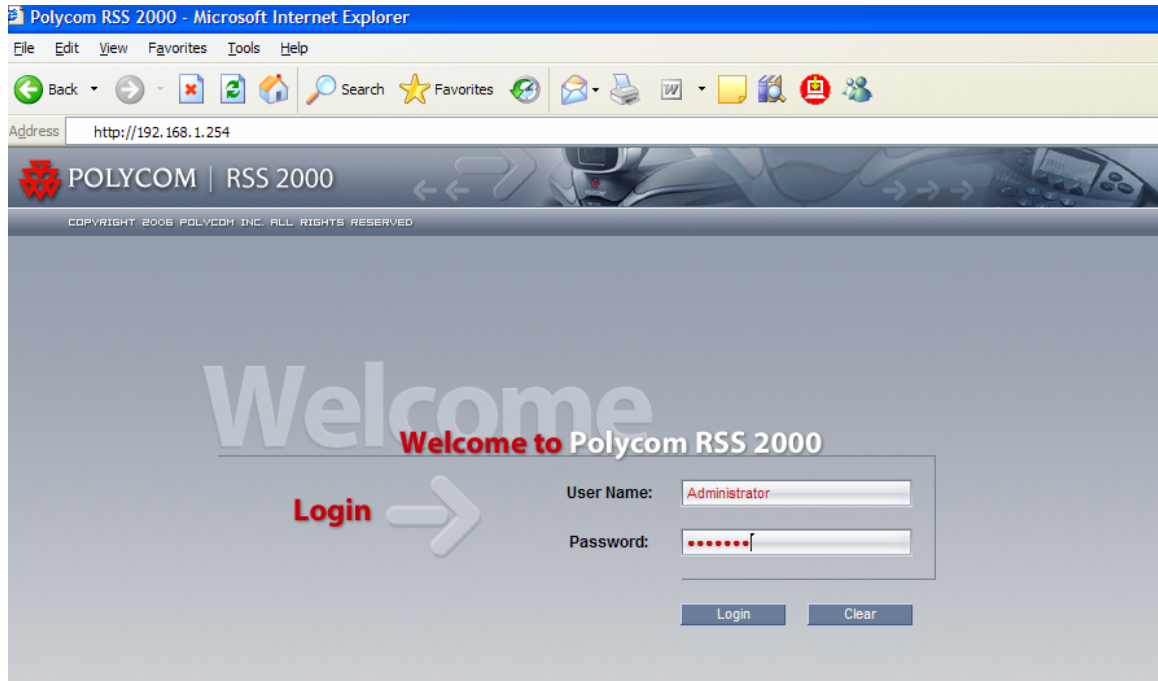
Polycom RSS 2000 - Microsoft Internet Explorer

File Edit View Favorites Tools Help

Back Search Favorites

Address http://192.168.1.254

POLYCOM | RSS 2000

COPYRIGHT 2006 POLYCOM INC. ALL RIGHTS RESERVED

Welcome

Welcome to Polycom RSS 2000

Login

User Name: Administrator

Password: •••••••

Login Clear